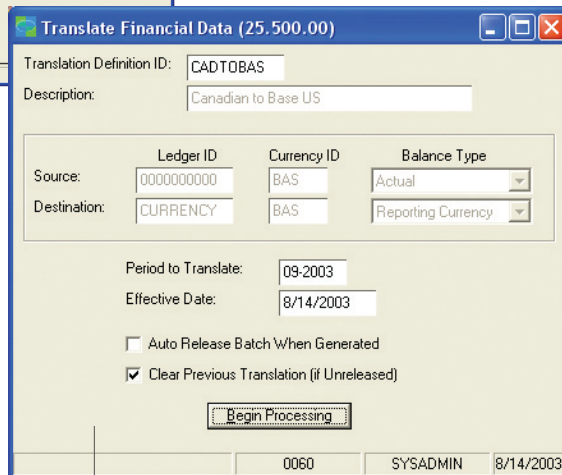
Translate Financial Data (25.500.00)

Translation Definition ID: CADTOBAS
Description: Canadian to Base US

| | Ledger ID | Currency ID | Balance Type |
|---|---|---|---|
| Source: | 0000000000 | BAS | Actual |
| Destination: | CURRENCY | BAS | Reporting Currency |

Period to Translate: 09-2003
Effective Date: 8/14/2003

Auto Release Batch When Generated
Clear Previous Translation (if Unreleased)

Begin Processing

0060 SYSADMIN 8/14/2003